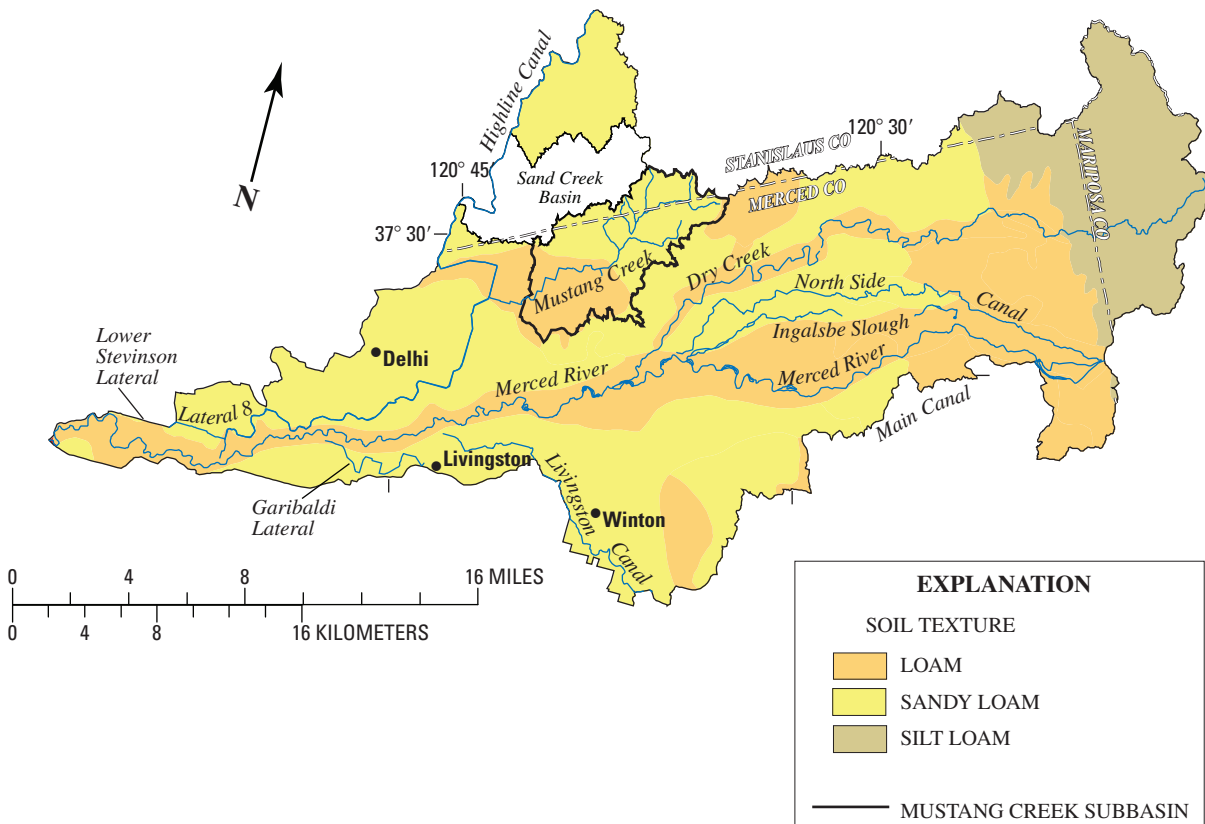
N

Highline Canal

Sand Creek Basin

120° 45′

37° 30′

120° 30′

STANISLAUS CO

MERCED CO

MARIPOSA CO

Mustang Creek

Dry Creek

North Side

Canal

Ingalsbe Slough

Merced River

Merced River

Main Canal

Lower Stevinson Lateral

Delhi

Lateral 8

Livingston

Livingston

Garibaldi Lateral

Winton

Canal

0 4 8 16 MILES

0 4 8 16 KILOMETERS

EXPLANATION

SOIL TEXTURE

LOAM

SANDY LOAM

SILT LOAM

MUSTANG CREEK SUBBASIN